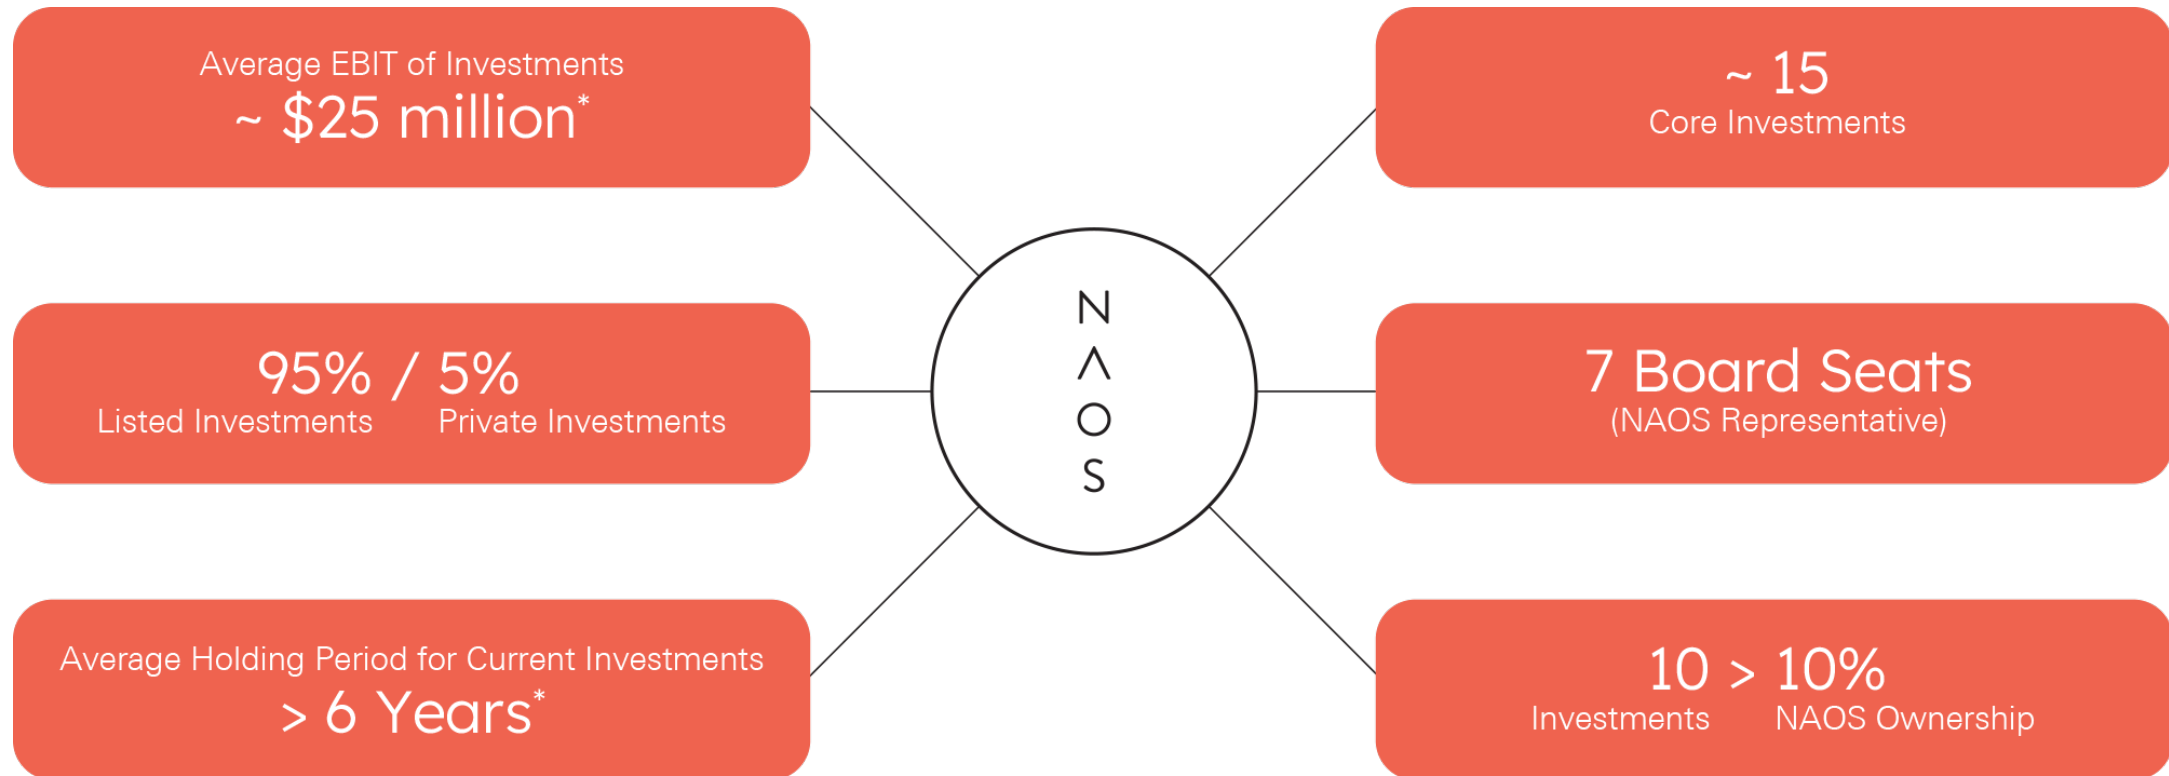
Average EBIT of Investments
~ \$25 million*

~ 15
Core Investments

95% / 5%
Listed Investments Private Investments

N
Λ
O
S

7 Board Seats
(NAOS Representative)

Average Holding Period for Current Investments
> 6 Years*

10 > 10%
Investments NAOS Ownership